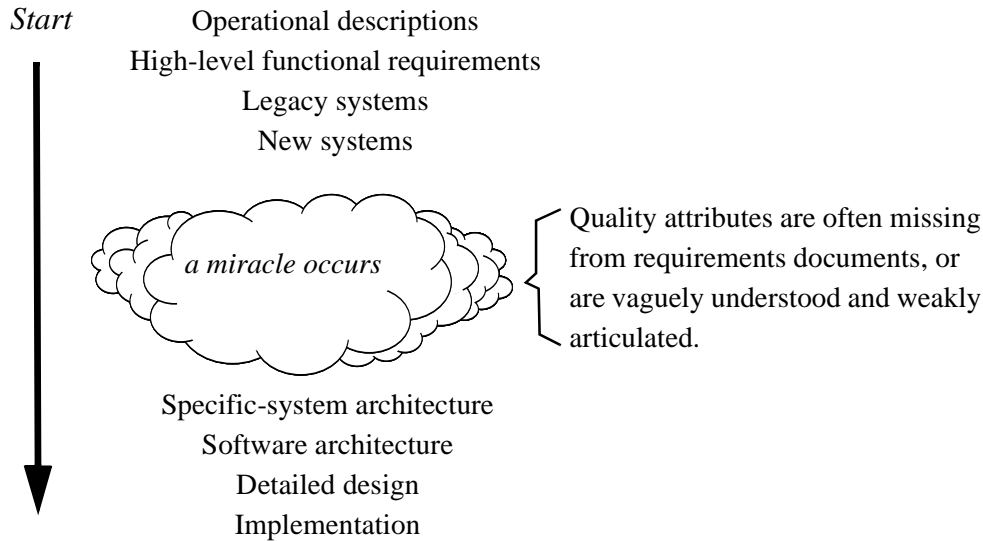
Start

Operational descriptions
High-level functional requirements
Legacy systems
New systems

a miracle occurs

Quality attributes are often missing from requirements documents, or are vaguely understood and weakly articulated.

Specific-system architecture
Software architecture
Detailed design
Implementation